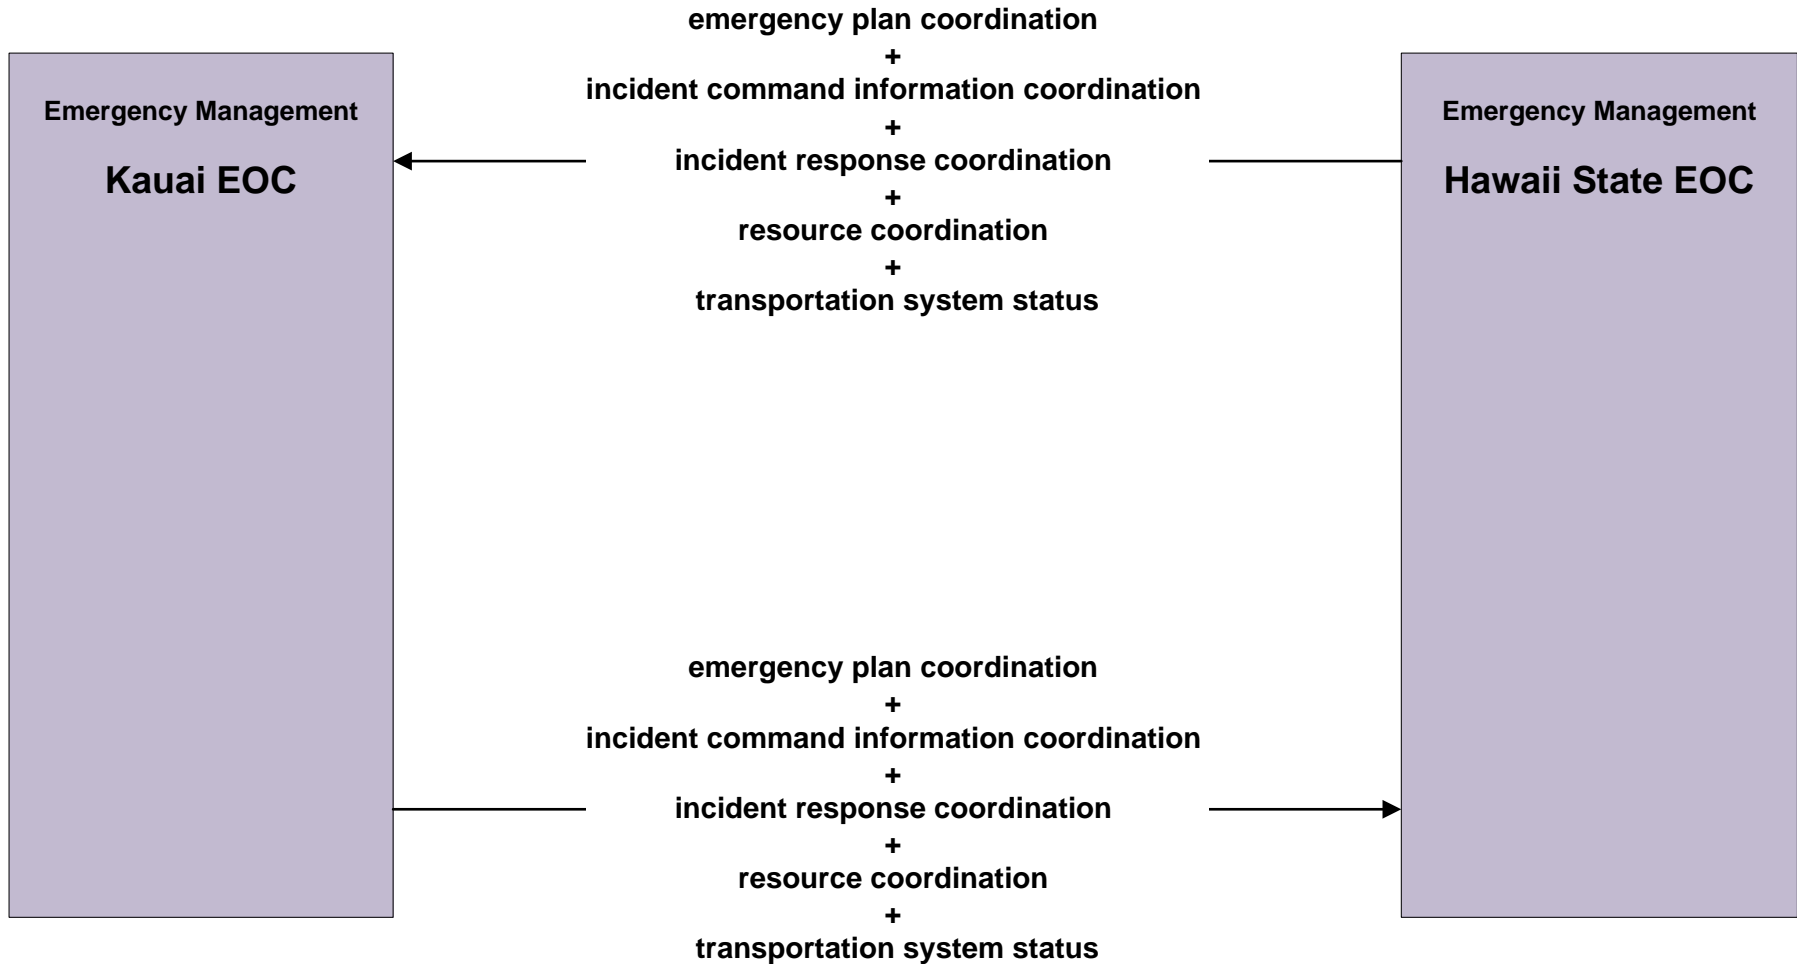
Emergency Management

Kauai EOC

emergency plan coordination
+
incident command information coordination
+
incident response coordination
+
resource coordination
+
transportation system status

Emergency Management

Hawaii State EOC

emergency plan coordination
+
incident command information coordination
+
incident response coordination
+
resource coordination
+
transportation system status